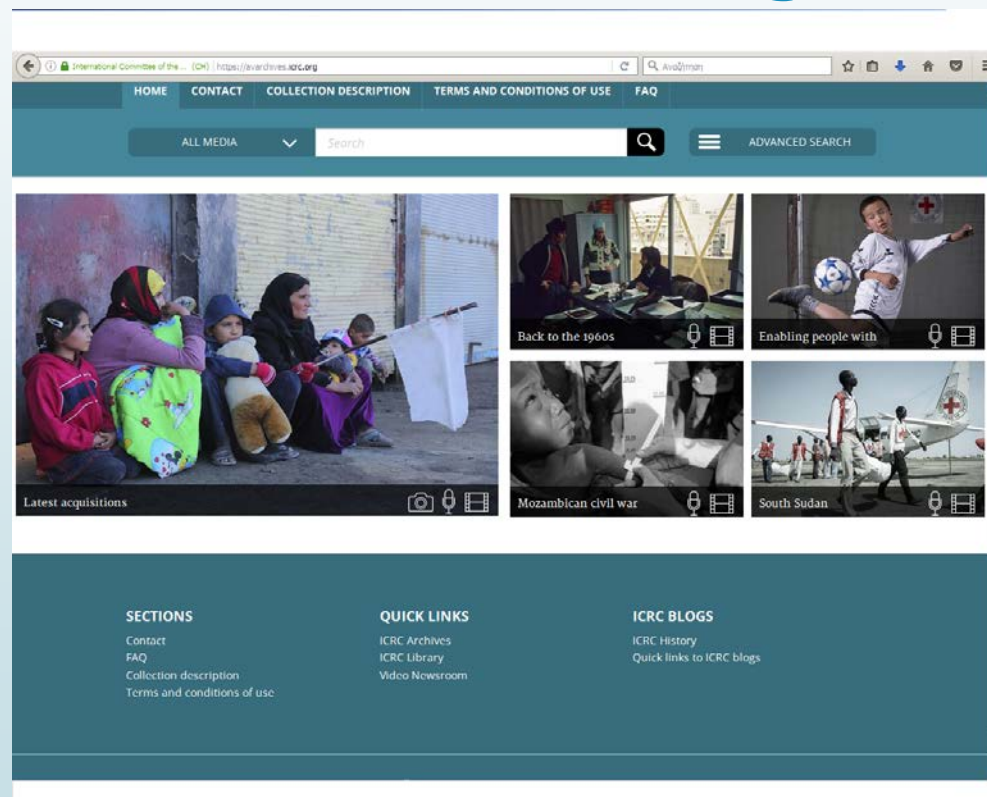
International Committee of the ... (CH) | https://avarchives.icrc.org

Αναζήτηση

HOME CONTACT COLLECTION DESCRIPTION TERMS AND CONDITIONS OF USE FAQ

ALL MEDIA

Search

ADVANCED SEARCH

Latest acquisitions

Back to the 1960s

Enabling people with

Mozambican civil war

South Sudan

SECTIONS
Contact
FAQ
Collection description
Terms and conditions of use

QUICK LINKS
ICRC Archives
ICRC Library
Video Newsroom

ICRC BLOGS
ICRC History
Quick links to ICRC blogs